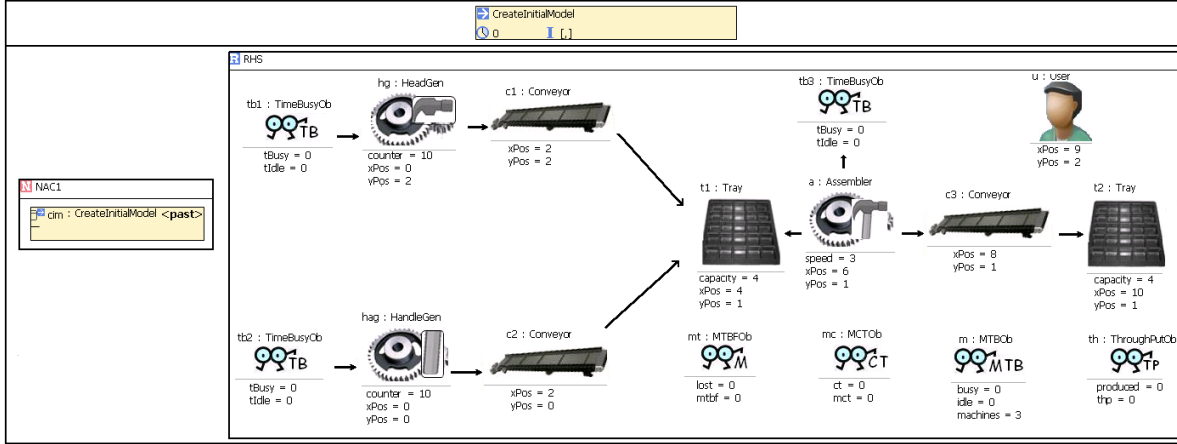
CreateInitialModel
0 [,]

NAC1
cim : CreateInitialModel <past>

RHS

tb1 : TimeBusyOb
TB
tBusy = 0
tIdle = 0

hg : HeadGen
counter = 10
xPos = 0
yPos = 2

c1 : Conveyor
xPos = 2
yPos = 2

tb3 : TimeBusyOb
TB
tBusy = 0
tIdle = 0

u : User
xPos = 9
yPos = 2

t1 : Tray
capacity = 4
xPos = 4
yPos = 1

a : Assembler
speed = 3
xPos = 6
yPos = 1

c3 : Conveyor
xPos = 8
yPos = 1

t2 : Tray
capacity = 4
xPos = 10
yPos = 1

tb2 : TimeBusyOb
TB
tBusy = 0
tIdle = 0

hag : HandleGen
counter = 10
xPos = 0
yPos = 0

c2 : Conveyor
xPos = 2
yPos = 0

mt : MTBFOb
M
lost = 0
mtbf = 0

mc : MCTOb
CT
ct = 0
mct = 0

m : MTBOb
MTB
busy = 0
idle = 0
machines = 3

th : ThroughPutOb
TP
produced = 0
thp = 0